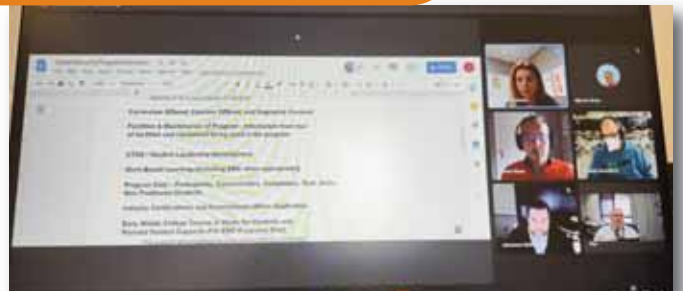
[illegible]

Curriculum Offered, Courses Offered and Sequence Courses

Position & Maintenance of Program: (Analysis from Dept of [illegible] and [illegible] hiring goals in the program)

CTSO / Student Leadership Membership

Work-Based Learning (including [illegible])

Program Data – Enrollment, Concentrators, Completers, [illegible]

Industry Certifications and Postsecondary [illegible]

Early Middle College Course & Work for Students and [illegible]